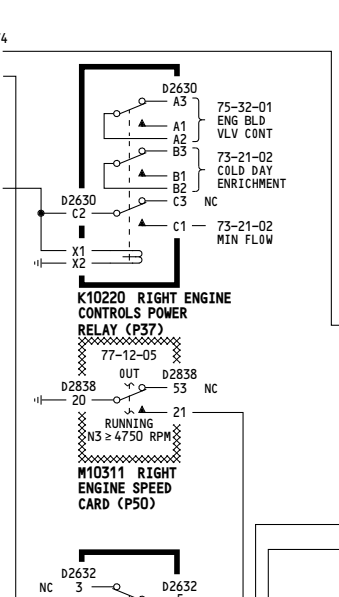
4

D2630
A3
A1
A2
75-32-01
ENG BLD
VLV CONT
B3
B1
B2
73-21-02
COLD DAY
ENRICHMENT
D2630
C2
C3 NC
C1 — 73-21-02
MIN FLOW
X1
X2

K10220 RIGHT ENGINE
CONTROLS POWER
RELAY (P37)

77-12-05
OUT
D2838
D2838
20
53 NC
21
RUNNING
N3 ≥ 4750 RPM

M10311 RIGHT
ENGINE SPEED
CARD (P50)

D2632
NC 3
D2632